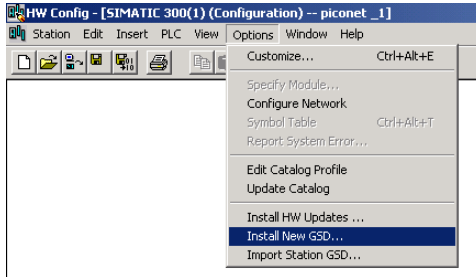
HW Config - [SIMATIC 300(1) (Configuration) -- piconet _1]

Station Edit Insert PLC View Options Window Help

Customize... Ctrl+Alt+E

Specify Module...
Configure Network
Symbol Table Ctrl+Alt+T
Report System Error...

Edit Catalog Profile
Update Catalog

Install HW Updates ...
Install New GSD...
Import Station GSD...